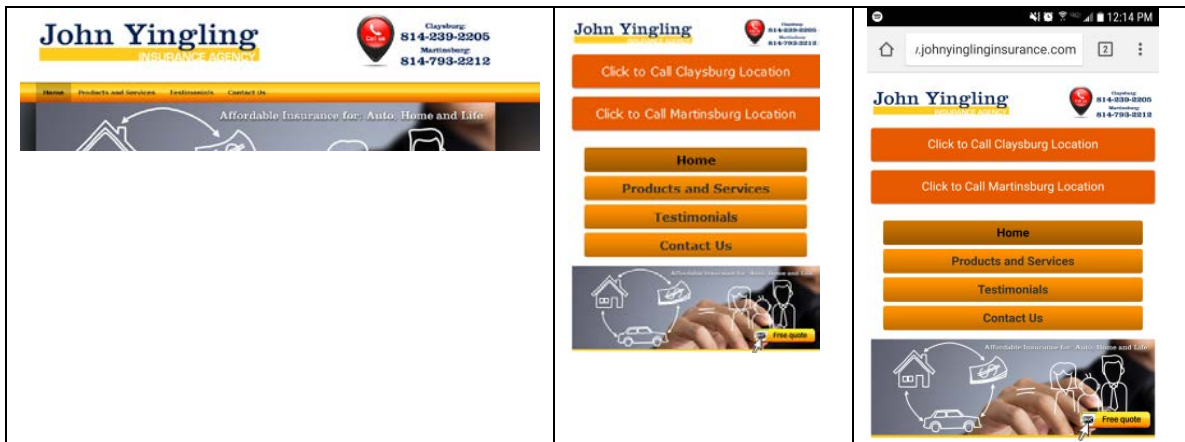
John Yingling
INSURANCE AGENCY
Call us
Claysburg:
814-239-2205
Martinsburg:
814-793-2212

Home Products and Services Testimonials Contact Us

Affordable Insurance for: Auto, Home and Life

John Yingling
INSURANCE AGENCY
Claysburg:
814-239-2205
Martinsburg:
814-793-2212

Click to Call Claysburg Location
Click to Call Martinsburg Location

Home
Products and Services
Testimonials
Contact Us

Affordable Insurance for: Auto, Home and Life
Free quote

12:14 PM
/.johnyinglinginsurance.com
2

John Yingling
INSURANCE AGENCY
Claysburg:
814-239-2205
Martinsburg:
814-793-2212

Click to Call Claysburg Location
Click to Call Martinsburg Location

Home
Products and Services
Testimonials
Contact Us

Affordable Insurance for: Auto, Home and Life
Free quote